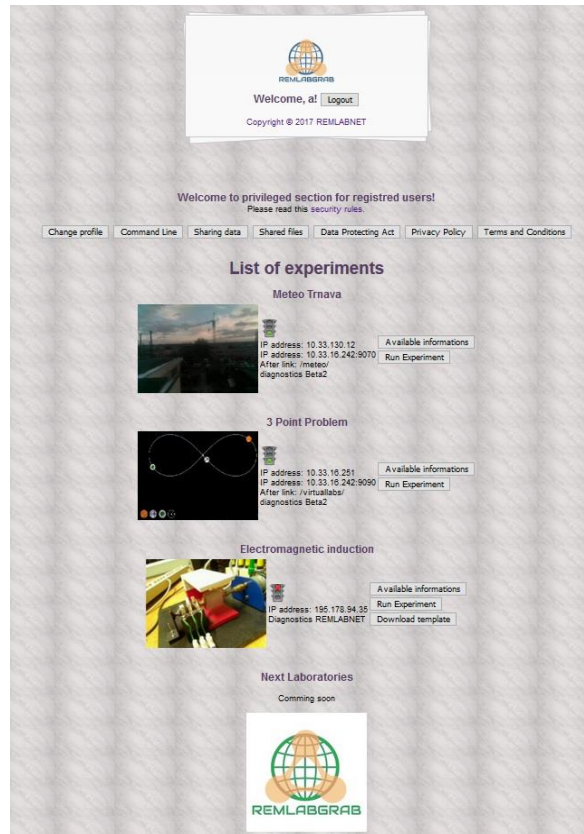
REMLABGRAB

Welcome, a! Logout

Copyright © 2017 REMLABNET

Welcome to privileged section for registred users!
Please read this security rules.

Change profile | Command Line | Sharing data | Shared files | Data Protecting Act | Privacy Policy | Terms and Conditions

List of experiments

Meteo Trnava

IP address: 10.33.130.12
IP address: 10.33.16.242:9070
After link: /meteo/
diagnostics Beta2

Available informations
Run Experiment

3 Point Problem

IP address: 10.33.16.251
IP address: 10.33.16.242:9090
After link: /virtuallabs/
diagnostics Beta2

Available informations
Run Experiment

Electromagnetic induction

IP address: 195.178.94.35
Diagnostics REMLABNET

Available informations
Run Experiment
Download template

Next Laboratories

Comming soon

REMLABGRAB